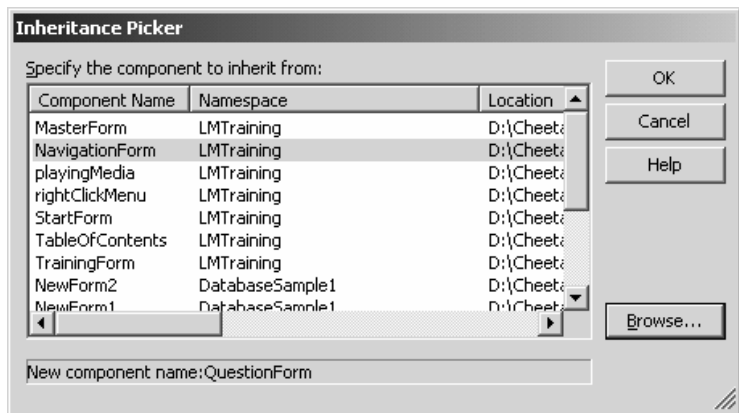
Inheritance Picker

Specify the component to inherit from:

| Component Name | Namespace | Location |
|---|---|---|
| MasterForm | LMTraining | D:\Cheeta |
| NavigationForm | LMTraining | D:\Cheeta |
| playingMedia | LMTraining | D:\Cheeta |
| rightClickMenu | LMTraining | D:\Cheeta |
| StartForm | LMTraining | D:\Cheeta |
| TableOfContents | LMTraining | D:\Cheeta |
| TrainingForm | LMTraining | D:\Cheeta |
| NewForm2 | DatabaseSample1 | D:\Cheeta |
| NewForm1 | DatabaseSample1 | D:\Cheeta |

OK

Cancel

Help

Browse...

New component name:QuestionForm